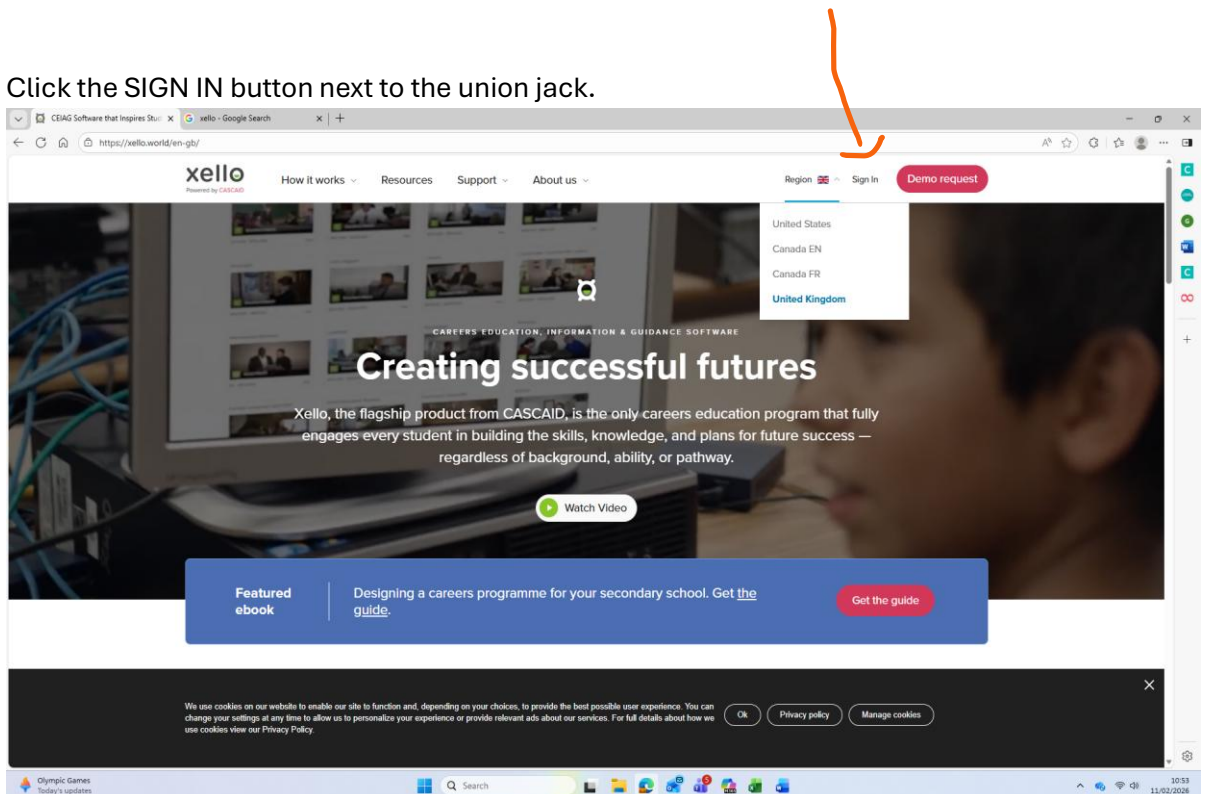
Click the SIGN IN button next to the union jack.

CEIAG Software that Inspires Stu ×
xello - Google Search ×
+

https://xello.world/en-gb/

xello
Powered by CASCAID

How it works
Resources
Support
About us
Region
Sign In
Demo request

United States
Canada EN
Canada FR
United Kingdom

CAREERS EDUCATION, INFORMATION & GUIDANCE SOFTWARE

Creating successful futures

Xello, the flagship product from CASCAID, is the only careers education program that fully engages every student in building the skills, knowledge, and plans for future success — regardless of background, ability, or pathway.

Watch Video

Featured ebook

Designing a careers programme for your secondary school. Get the guide.

Get the guide

We use cookies on our website to enable our site to function and, depending on your choices, to provide the best possible user experience. You can change your settings at any time to allow us to personalize your experience or provide relevant ads about our services. For full details about how we use cookies view our Privacy Policy.

Ok
Privacy policy
Manage cookies

Olympic Games
Today's updates

Search

10:53
11/02/2026